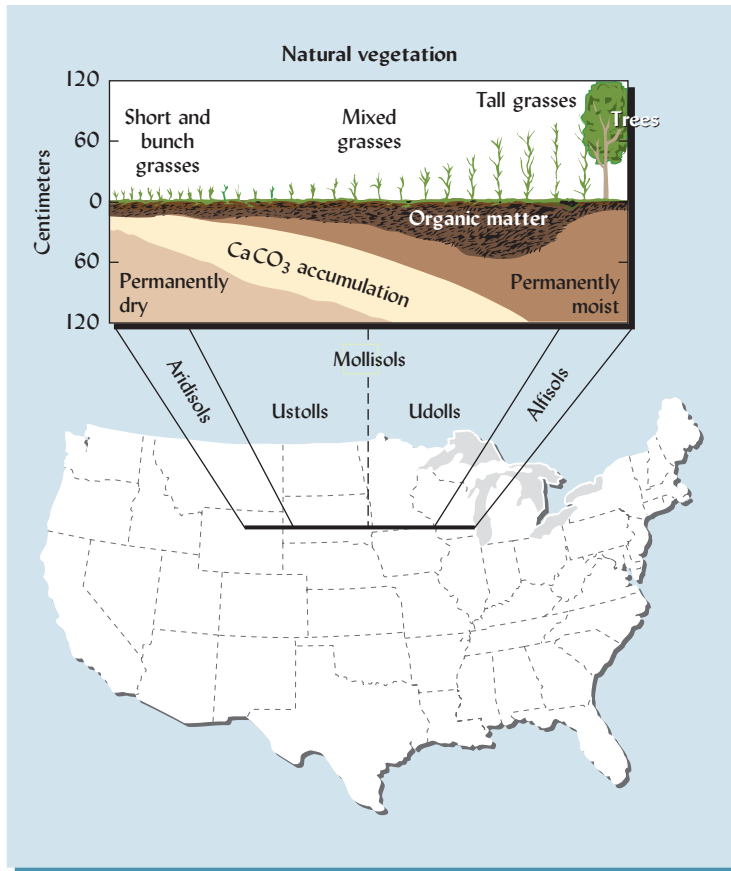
Natural vegetation

120

60

0

60

120

Centimeters

Short and bunch grasses

Mixed grasses

Tall grasses

Trees

Organic matter

$CaCO_3$ accumulation

Permanently dry

Permanently moist

Mollisols

Aridisols

Ustolls

Udolls

Alfisols